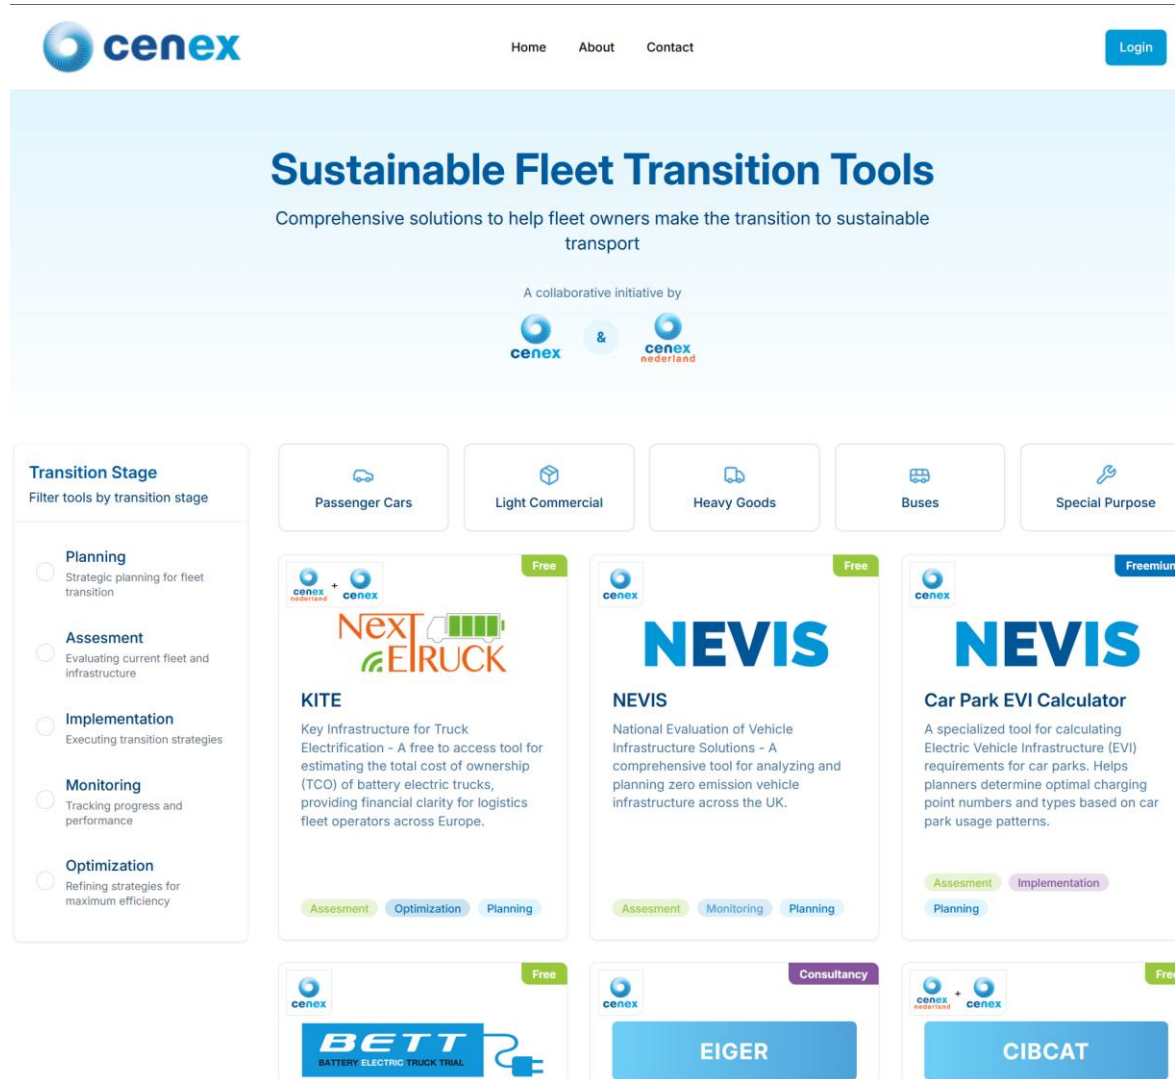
cenex

Home About Contact

Login

Sustainable Fleet Transition Tools

Comprehensive solutions to help fleet owners make the transition to sustainable transport

A collaborative initiative by

cenex & cenex nederland

Transition Stage
Filter tools by transition stage

Planning
Strategic planning for fleet transition

Assesment
Evaluating current fleet and infrastructure

Implementation
Executing transition strategies

Monitoring
Tracking progress and performance

Optimization
Refining strategies for maximum efficiency

Passenger Cars

Light Commercial

Heavy Goods

Buses

Special Purpose

Free

cenex nederland + cenex

NEXT ETRUCK

KITE

Key Infrastructure for Truck Electrification - A free to access tool for estimating the total cost of ownership (TCO) of battery electric trucks, providing financial clarity for logistics fleet operators across Europe.

Assesment Optimization Planning

Free

cenex

NEVIS

NEVIS

National Evaluation of Vehicle Infrastructure Solutions - A comprehensive tool for analyzing and planning zero emission vehicle infrastructure across the UK.

Assesment Monitoring Planning

Freemiun

cenex

NEVIS

Car Park EVI Calculator

A specialized tool for calculating Electric Vehicle Infrastructure (EVI) requirements for car parks. Helps planners determine optimal charging point numbers and types based on car park usage patterns.

Assesment Implementation Planning

Free

cenex

BETT
BATTERY ELECTRIC TRUCK TRIAL

Consultancy

cenex

EIGER

Free

cenex nederland + cenex

CIBCAT